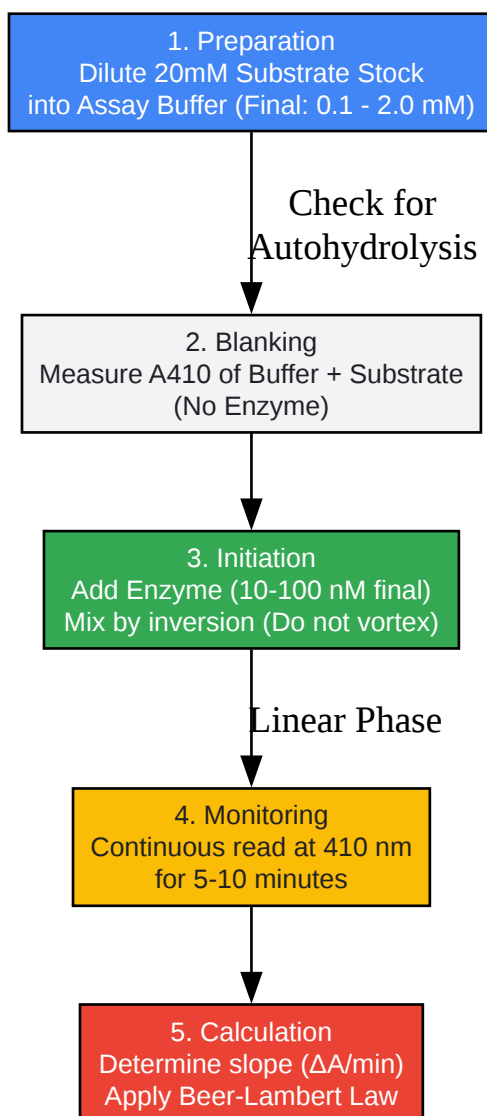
1. Preparation
Dilute 20mM Substrate Stock
into Assay Buffer (Final: 0.1 - 2.0 mM)

Check for
Autohydrolysis

2. Blanking
Measure A410 of Buffer + Substrate
(No Enzyme)

3. Initiation
Add Enzyme (10-100 nM final)
Mix by inversion (Do not vortex)

Linear Phase

4. Monitoring
Continuous read at 410 nm
for 5-10 minutes

5. Calculation
Determine slope (ΔA/min)
Apply Beer-Lambert Law